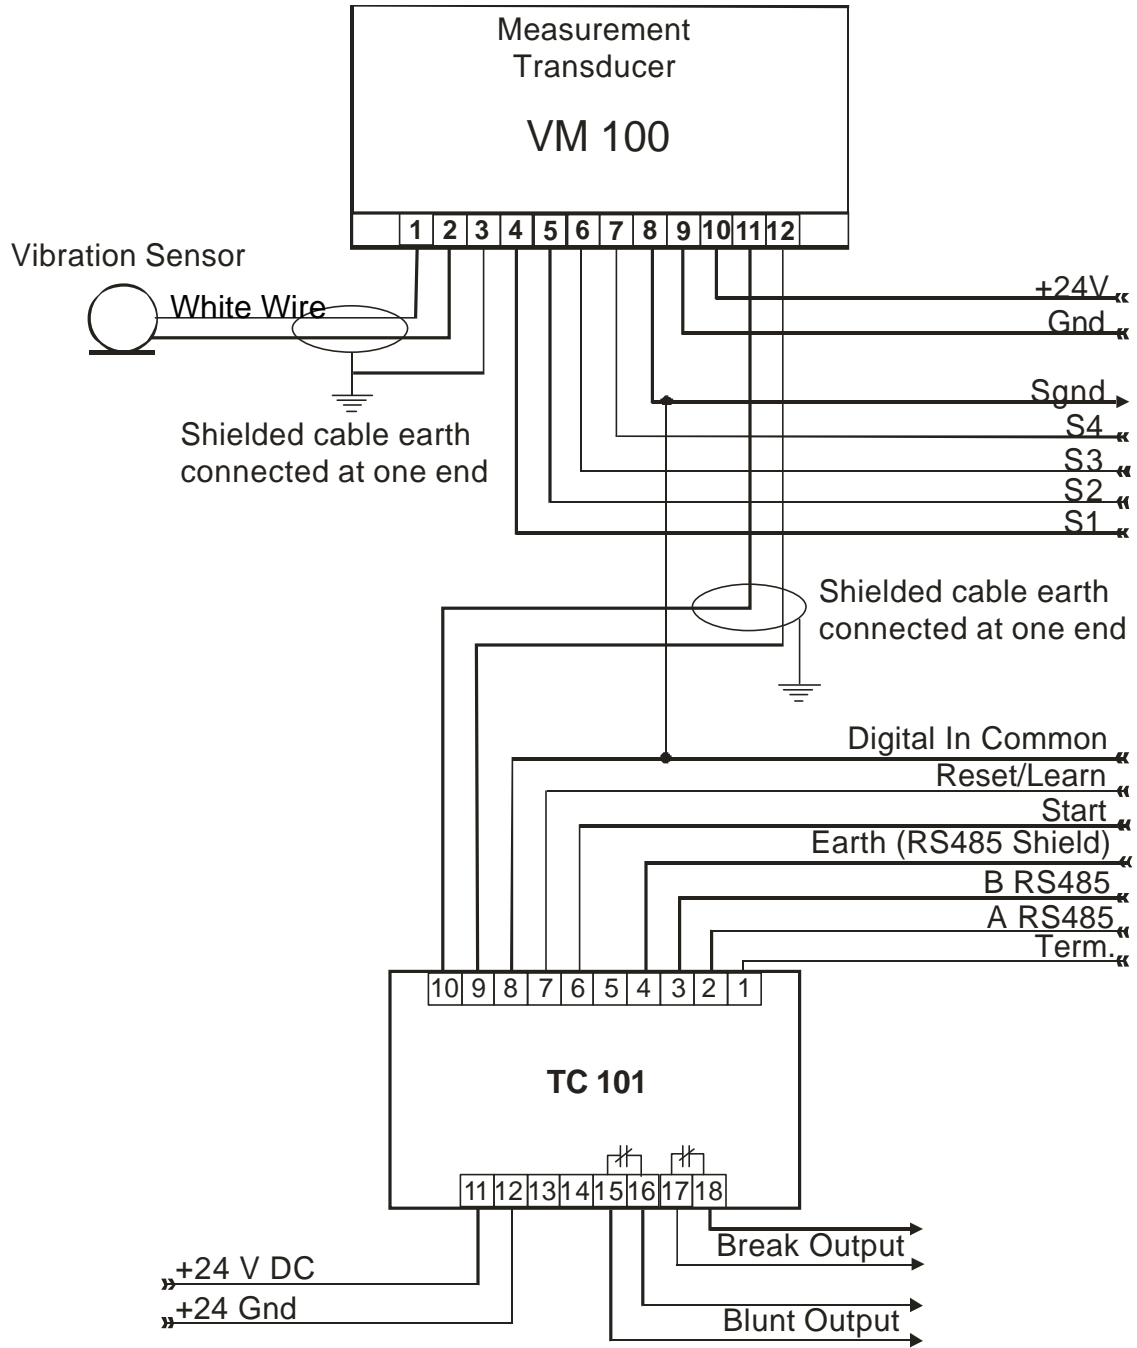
Measurement Transducer

VM 100

1 2 3 4 5 6 7 8 9 10 11 12

Vibration Sensor

White Wire

Shielded cable earth connected at one end

+24V

Gnd

Sgnd

S4

S3

S2

S1

Shielded cable earth connected at one end

Digital In Common

Reset/Learn

Start

Earth (RS485 Shield)

B RS485

A RS485

Term.

10 9 8 7 6 5 4 3 2 1

TC 101

11 12 13 14 15 16 17 18

Break Output

+24 V DC

+24 Gnd

Blunt Output